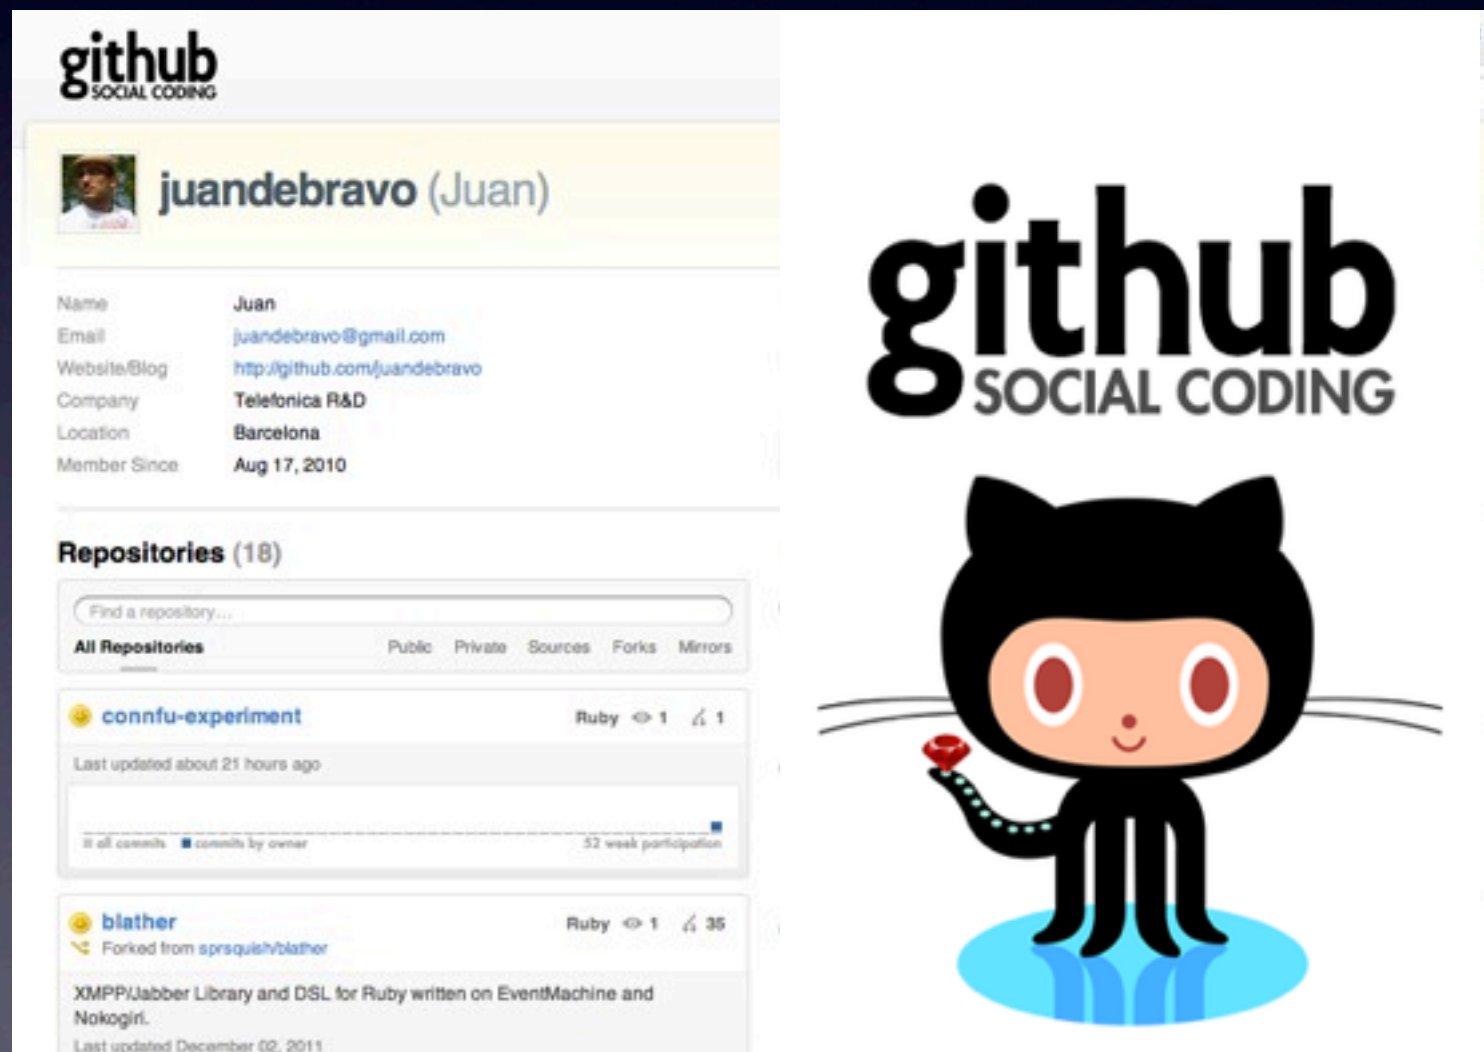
github
SOCIAL CODING

juandebravo (Juan)

| Name | Juan |
|---|---|
| Email | juandebravo@gmail.com |
| Website/Blog | http://github.com/juandebravo |
| Company | Telefonica R&D |
| Location | Barcelona |
| Member Since | Aug 17, 2010 |

Repositories (18)

Find a repository...

All Repositories Public Private Sources Forks Mirrors

connfu-experiment Ruby 1 1

Last updated about 21 hours ago

all commits commits by owner 52 week participation

blather Ruby 1 35

Forked from sprsquish/blather

XMPP/Jabber Library and DSL for Ruby written on EventMachine and Nokogiri.

Last updated December 02, 2011

github
SOCIAL CODING